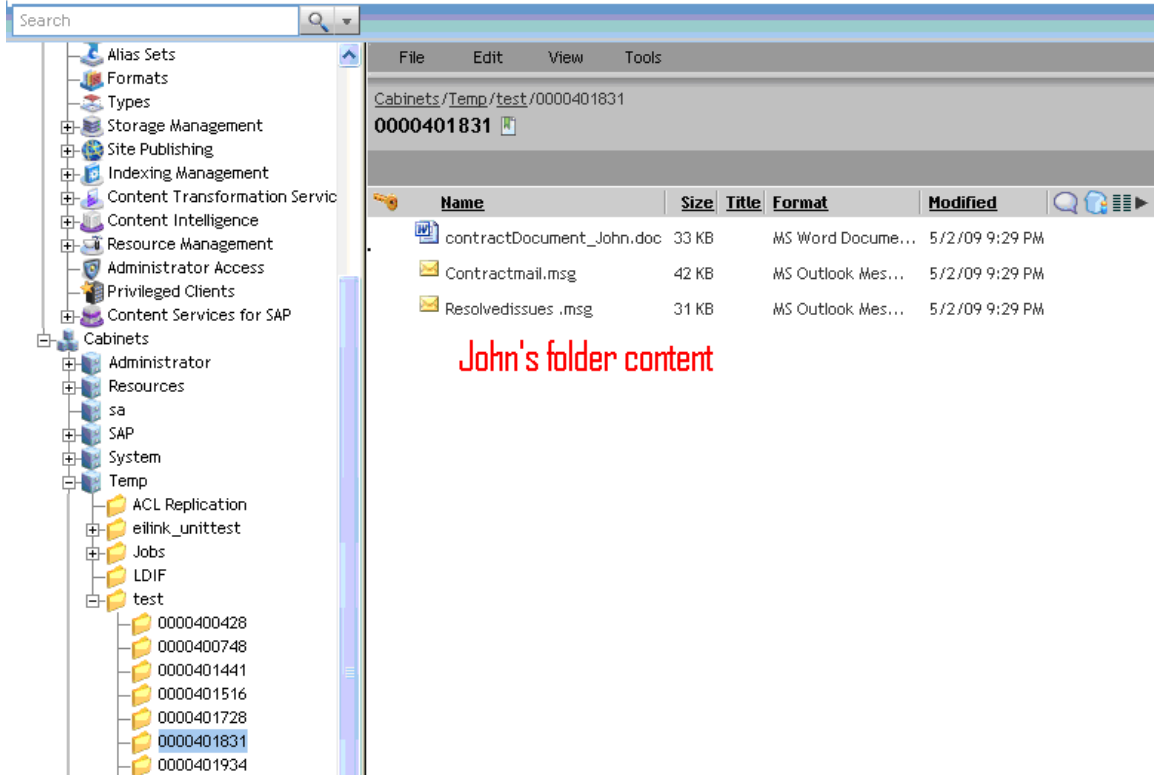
Search

Alias Sets
Formats
Types
Storage Management
Site Publishing
Indexing Management
Content Transformation Servic
Content Intelligence
Resource Management
Administrator Access
Privileged Clients
Content Services for SAP
Cabinets
Administrator
Resources
sa
SAP
System
Temp
ACL Replication
eilink_unittest
Jobs
LDIF
test
0000400428
0000400748
0000401441
0000401516
0000401728
0000401831
0000401934

File Edit View Tools

Cabinets/Temp/test/0000401831
0000401831

| | Name | Size | Title | Format | Modified |
|---|---|---|---|---|---|
| | contractDocument_John.doc | 33 KB | | MS Word Docume... | 5/2/09 9:29 PM |
| | Contractmail.msg | 42 KB | | MS Outlook Mes... | 5/2/09 9:29 PM |
| | Resolvedissues .msg | 31 KB | | MS Outlook Mes... | 5/2/09 9:29 PM |

John's folder content